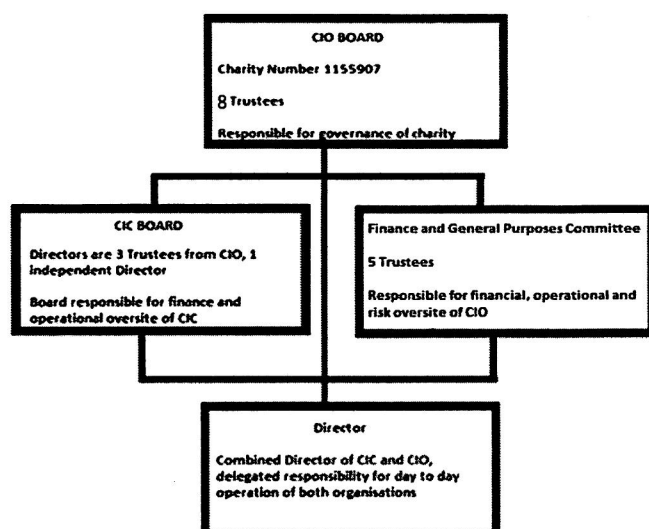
CIO BOARD

Charity Number 1155907

8 Trustees

Responsible for governance of charity

CIC BOARD

Directors are 3 Trustees from CIO, 1 independent Director

Board responsible for finance and operational oversite of CIC

Finance and General Purposes Committee

5 Trustees

Responsible for financial, operational and risk oversite of CIO

Director

Combined Director of CIC and CIO, delegated responsibility for day to day operation of both organisations